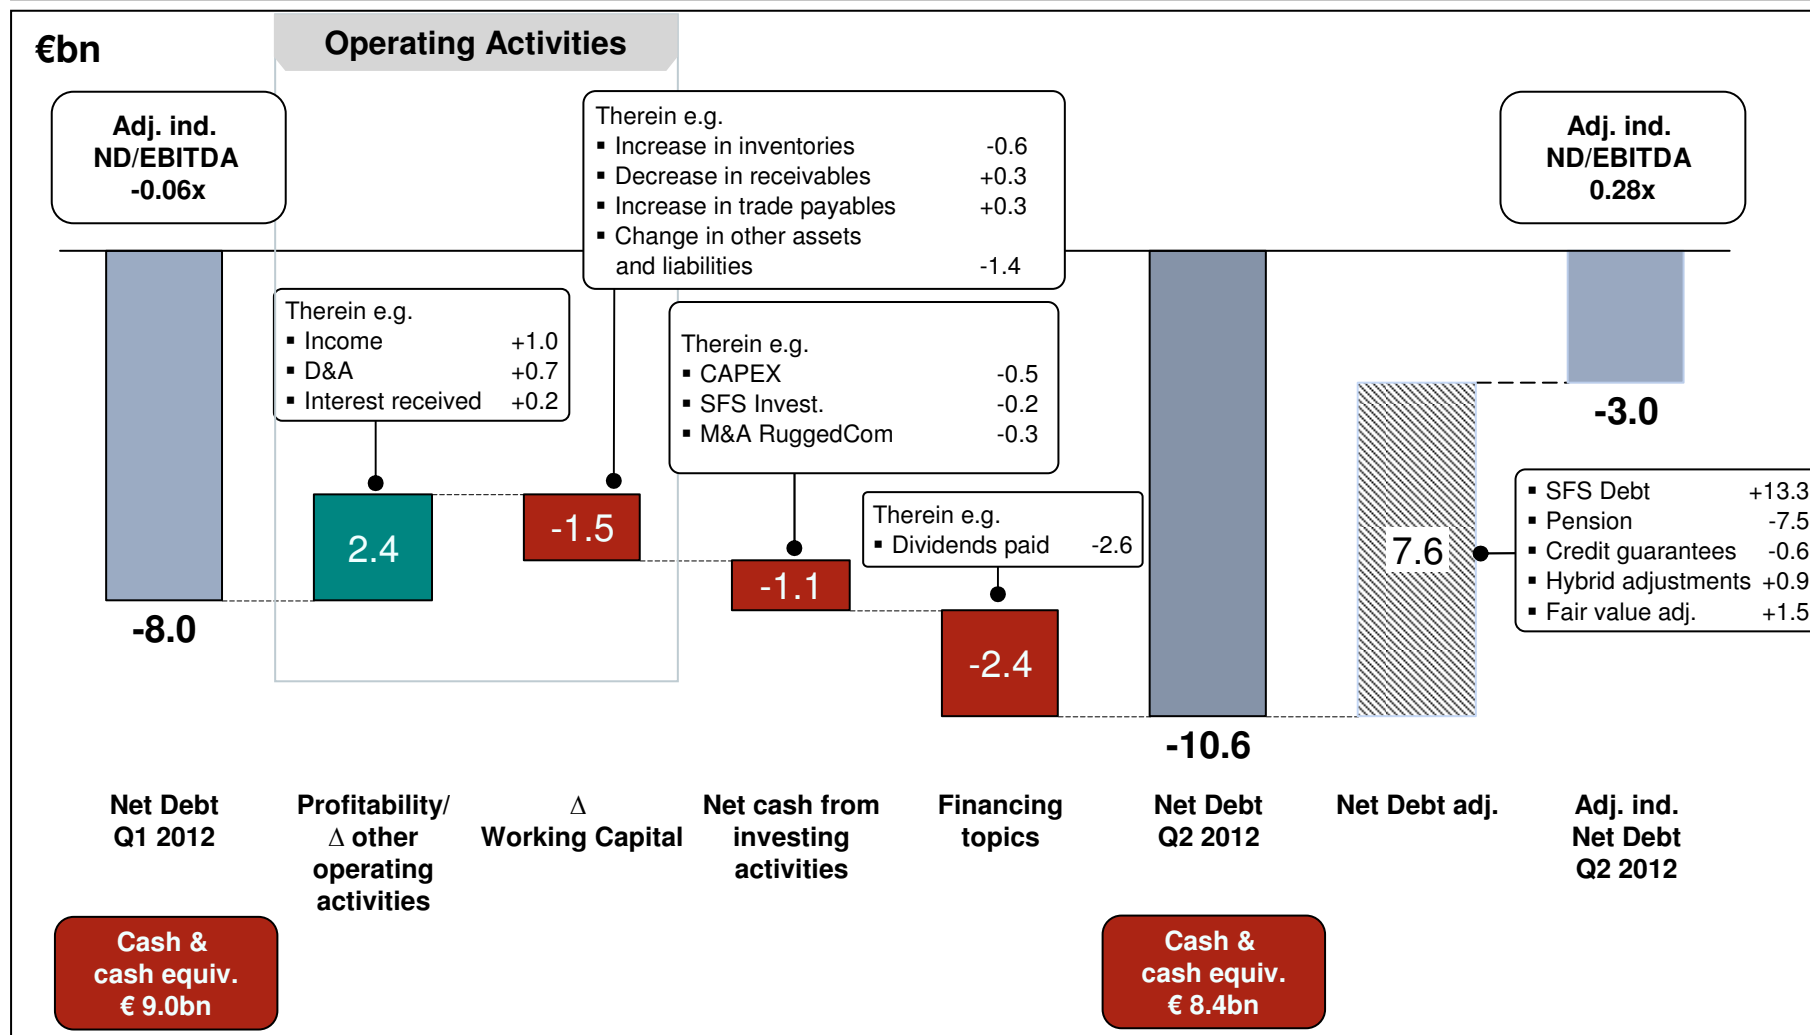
€bn

Operating Activities

Adj. ind. ND/EBITDA -0.06x

Therein e.g.
▪ Increase in inventories -0.6
▪ Decrease in receivables +0.3
▪ Increase in trade payables +0.3
▪ Change in other assets and liabilities -1.4

Adj. ind. ND/EBITDA 0.28x

Therein e.g.
▪ Income +1.0
▪ D&A +0.7
▪ Interest received +0.2

Therein e.g.
▪ CAPEX -0.5
▪ SFS Invest. -0.2
▪ M&A RuggedCom -0.3

-3.0

2.4

-1.5

Therein e.g.
▪ Dividends paid -2.6

7.6

▪ SFS Debt +13.3
▪ Pension -7.5
▪ Credit guarantees -0.6
▪ Hybrid adjustments +0.9
▪ Fair value adj. +1.5

-1.1

-8.0

-2.4

-10.6

Net Debt Q1 2012

Profitability/ Δ other operating activities

Δ Working Capital

Net cash from investing activities

Financing topics

Net Debt Q2 2012

Net Debt adj.

Adj. ind. Net Debt Q2 2012

Cash & cash equiv. € 9.0bn

Cash & cash equiv. € 8.4bn